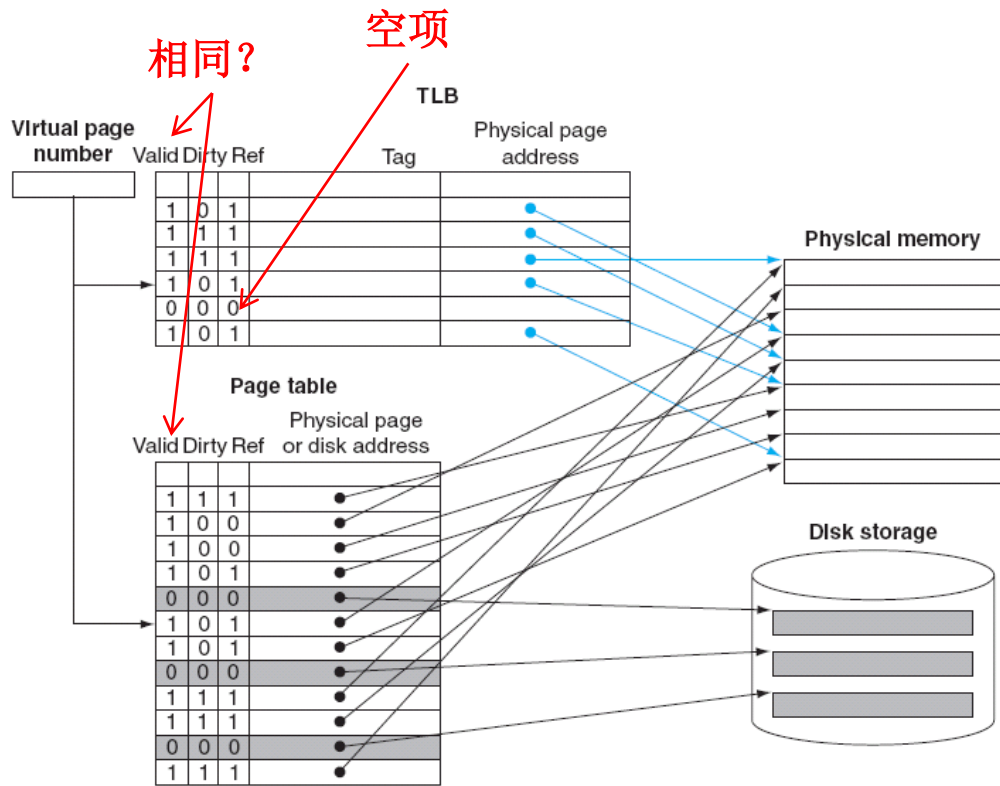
相同？

空项

TLB

Virtual page number

| Valid | Dirty | Ref | Tag | Physical page address |
|---|---|---|---|---|
| | | | | |
| 1 | 0 | 1 | | |
| 1 | 1 | 1 | | |
| 1 | 1 | 1 | | |
| 1 | 0 | 1 | | |
| 0 | 0 | 0 | | |
| 1 | 0 | 1 | | |

Physical memory

Page table

| Valid | Dirty | Ref | Physical page or disk address |
|---|---|---|---|
| | | | |
| 1 | 1 | 1 | |
| 1 | 0 | 0 | |
| 1 | 0 | 0 | |
| 1 | 0 | 1 | |
| 0 | 0 | 0 | |
| 1 | 0 | 1 | |
| 1 | 0 | 1 | |
| 0 | 0 | 0 | |
| 1 | 1 | 1 | |
| 1 | 1 | 1 | |
| 0 | 0 | 0 | |
| 1 | 1 | 1 | |

Disk storage